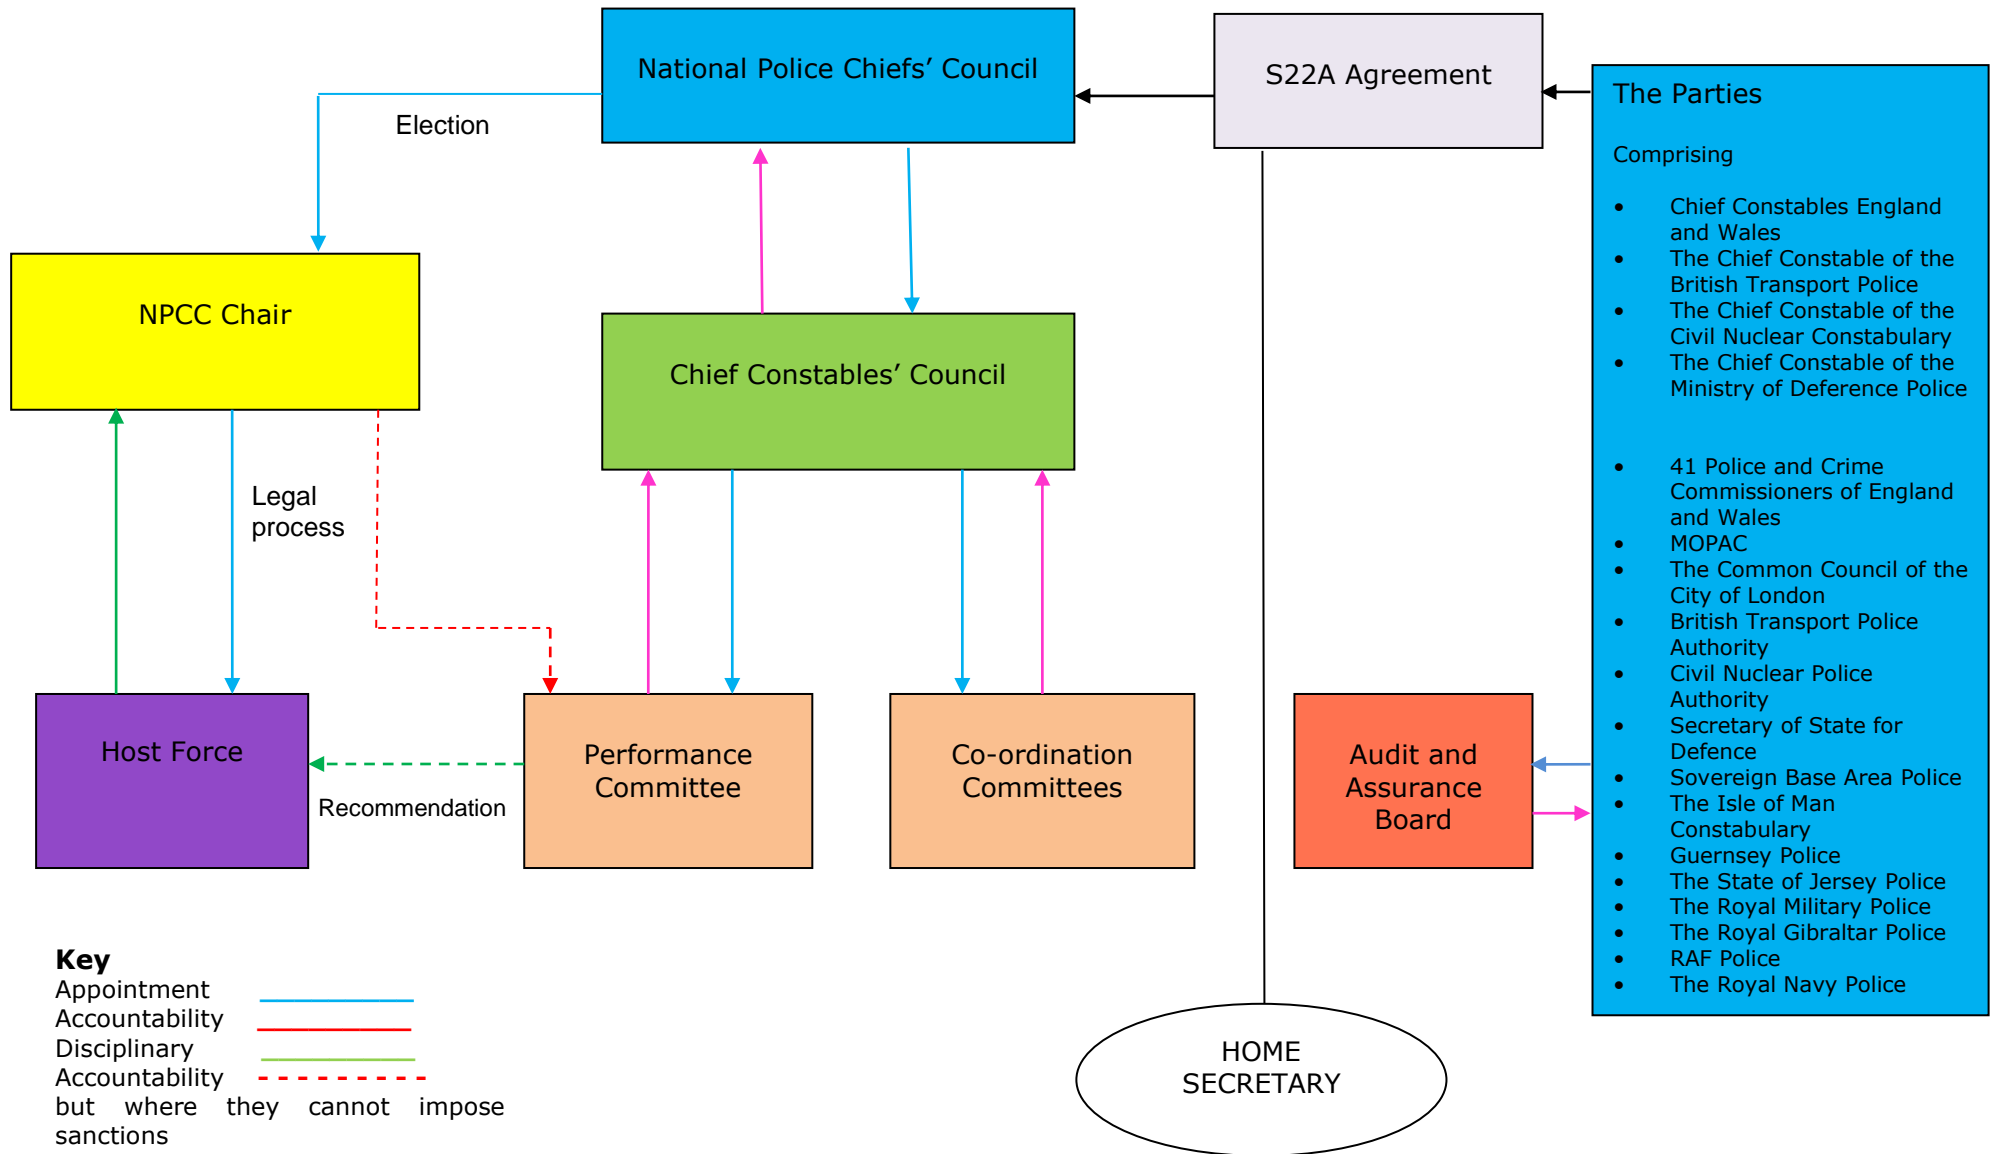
National Police Chiefs' Council

S22A Agreement

Election

NPCC Chair

Chief Constables' Council

Legal process

Host Force

Recommendation

Performance Committee

Co-ordination Committees

Audit and Assurance Board

The Parties

Comprising

- Chief Constables England and Wales
- The Chief Constable of the British Transport Police
- The Chief Constable of the Civil Nuclear Constabulary
- The Chief Constable of the Ministry of Deference Police

- 41 Police and Crime Commissioners of England and Wales
- MOPAC
- The Common Council of the City of London
- British Transport Police Authority
- Civil Nuclear Police Authority
- Secretary of State for Defence
- Sovereign Base Area Police
- The Isle of Man Constabulary
- Guernsey Police
- The State of Jersey Police
- The Royal Military Police
- The Royal Gibraltar Police
- RAF Police
- The Royal Navy Police

Key
Appointment
Accountability
Disciplinary
Accountability but where they cannot impose sanctions

HOME SECRETARY